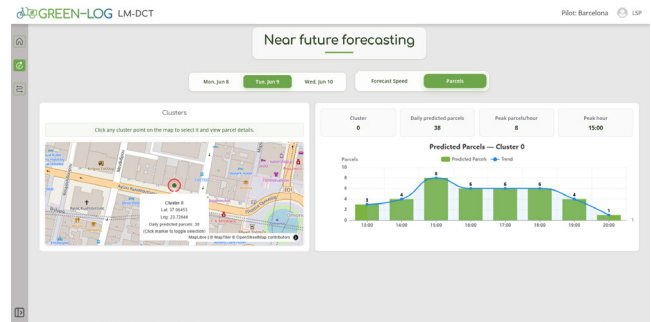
GREEN-LOG LM-DCT

Pilot: Barcelona LSP

Near future forecasting

Mon, Jun 8 Tue, Jun 9 Wed, Jun 10

Forecast Speed Parcels

Clusters

Click any cluster point on the map to select it and view parcel details.

Cluster 0
Lat: 37.98451
Lng: 23.72684
Daily predicted parcels: 38
(Click marker to toggle selection)

MapLibre | © MapTiler © OpenStreetMap contributors

| Cluster | Daily predicted parcels | Peak parcels/hour | Peak hour |
|---|---|---|---|
| 0 | 38 | 8 | 15:00 |

Predicted Parcels — Cluster 0

Predicted Parcels Trend

Parcels

10
8
6
4
2
0

3 4 8 6 6 6 4 1

13:00 14:00 15:00 16:00 17:00 18:00 19:00 20:00